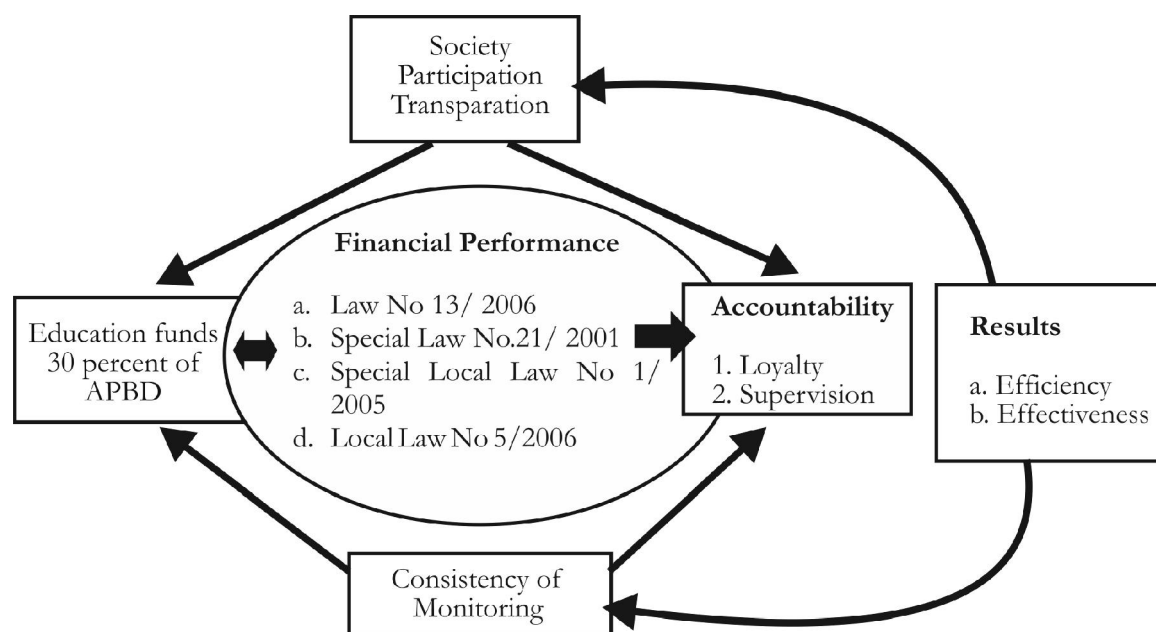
Society Participation Transparation

Financial Performance

a. Law No 13/ 2006
b. Special Law No.21/ 2001
c. Special Local Law No 1/ 2005
d. Local Law No 5/2006

Education funds 30 percent of APBD

Accountability

1. Loyalty
2. Supervision

Results

a. Efficiency
b. Effectiveness

Consistency of Monitoring